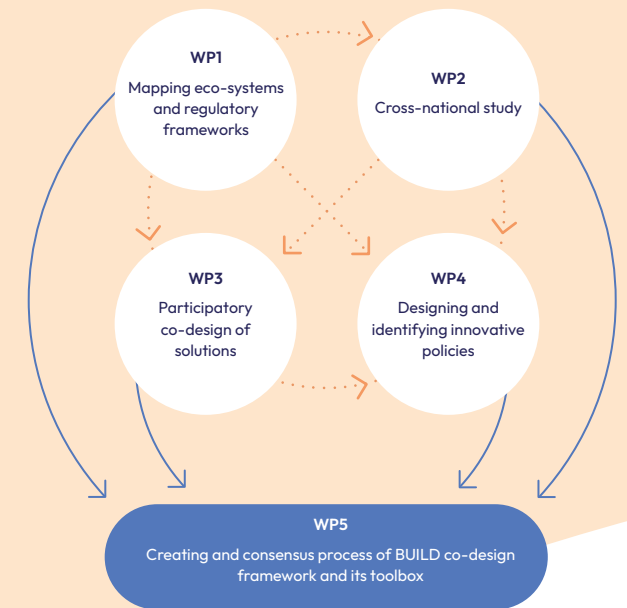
WP1
Mapping eco-systems and regulatory frameworks

WP2
Cross-national study

WP3
Participatory co-design of solutions

WP4
Designing and identifying innovative policies

WP5
Creating and consensus process of BUILD co-design framework and its toolbox